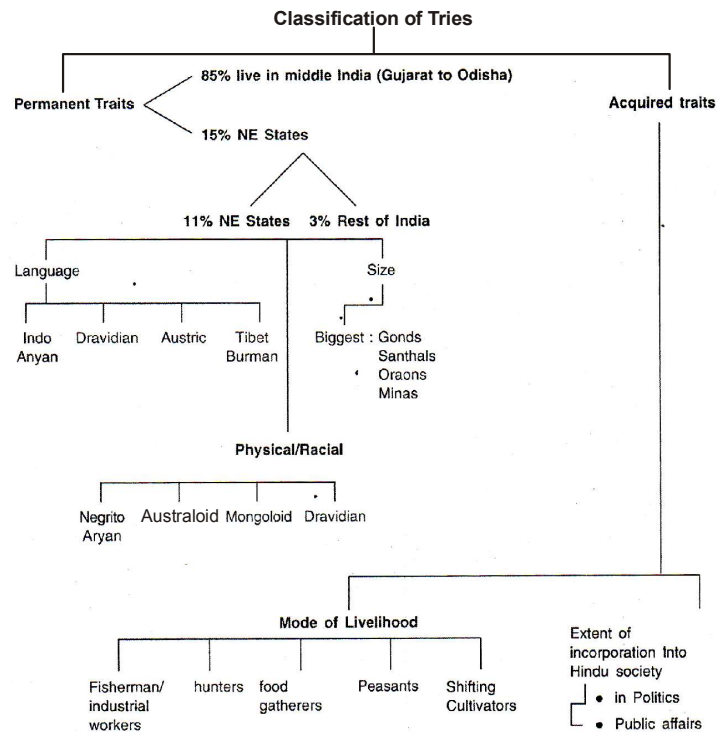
Classification of Tries

Permanent Traits

85% live in middle India (Gujarat to Odisha)

15% NE States

Acquired traits

11% NE States

3% Rest of India

Language

Indo Anyan

Dravidian

Austric

Tibet Burman

Size

Biggest : Gonds Santhals Oraons Minas

Physical/Racial

Negrito Aryan

Australoid

Mongoloid

Dravidian

Mode of Livelihood

Fisherman/ industrial workers

hunters

food gatherers

Peasants

Shifting Cultivators

Extent of incorporation Into Hindu society

• in Politics

• Public affairs